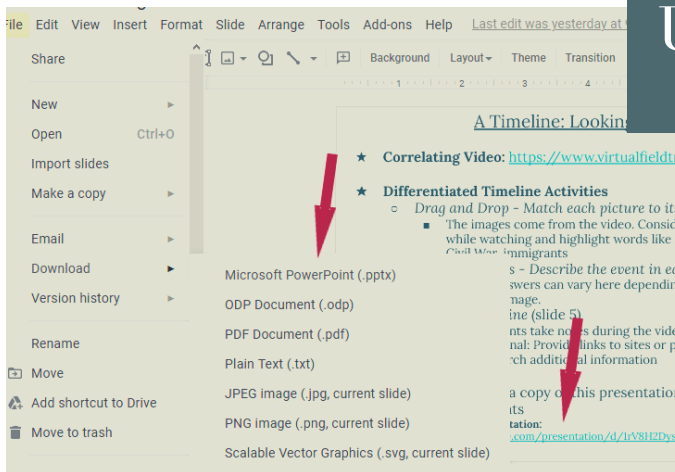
File Edit View Insert Format Slide Arrange Tools Add-ons Help Last edit was yesterday at

Background Layout Theme Transition

Share

New

Open Ctrl+O

Import slides

Make a copy

Email

Download

Version history

Rename

Move

Add shortcut to Drive

Move to trash

Microsoft PowerPoint (.pptx)

ODP Document (.odp)

PDF Document (.pdf)

Plain Text (.txt)

JPEG image (.jpg, current slide)

PNG image (.png, current slide)

Scalable Vector Graphics (.svg, current slide)

A Timeline: Looking

★ Correlating Video: https://www.virtualfieldt

★ Differentiated Timeline Activities

○ Drag and Drop - Match each picture to it

■ The images come from the video. Consid while watching and highlight words like Civil War, immigrants

s - Describe the event in ea

swers can vary here dependin

mage.

ine (slide 5)

nts take notes during the vide

nal: Provide links to sites or p

rch additional information

a copy of this presentation

ts

tation:

.com/presentation/d/1rV8H2Dys